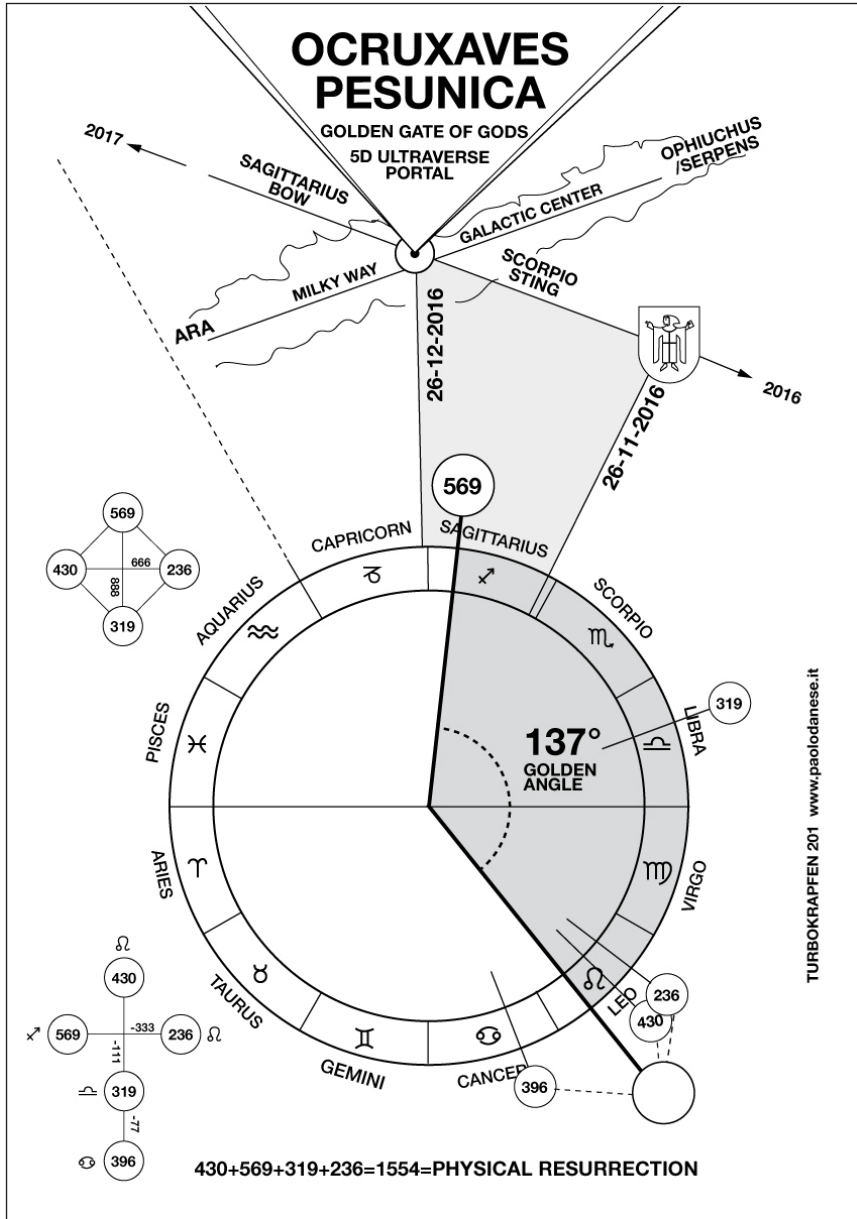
OCRUXAVES PESUNICA

GOLDEN GATE OF GODS

5D ULTRAVERSE PORTAL

2017

SAGITTARIUS BOW

OPHIUCHUS /SERPENS

GALACTIC CENTER

MILKY WAY

SCORPIO STING

ARA

26-12-2016

2016

26-11-2016

569

569

430

666

236

888

319

CAPRICORN ♑

SAGITTARIUS ♐

SCORPIO ♏

AQUARIUS ♒

PISCES ♓

319

LIBRA ♎

137°

GOLDEN ANGLE

ARIES ♈

VIRGO ♍

TAURUS ♉

GEMINI ♊

CANCER ♋

LEO ♌

236

430

396

♌

430

♐ 569

-333

236 ♌

-111

♎ 319

-77

♋ 396

TURBOKRAPFEN 201 www.paolodanese.it

430+569+319+236=1554=PHYSICAL RESURRECTION